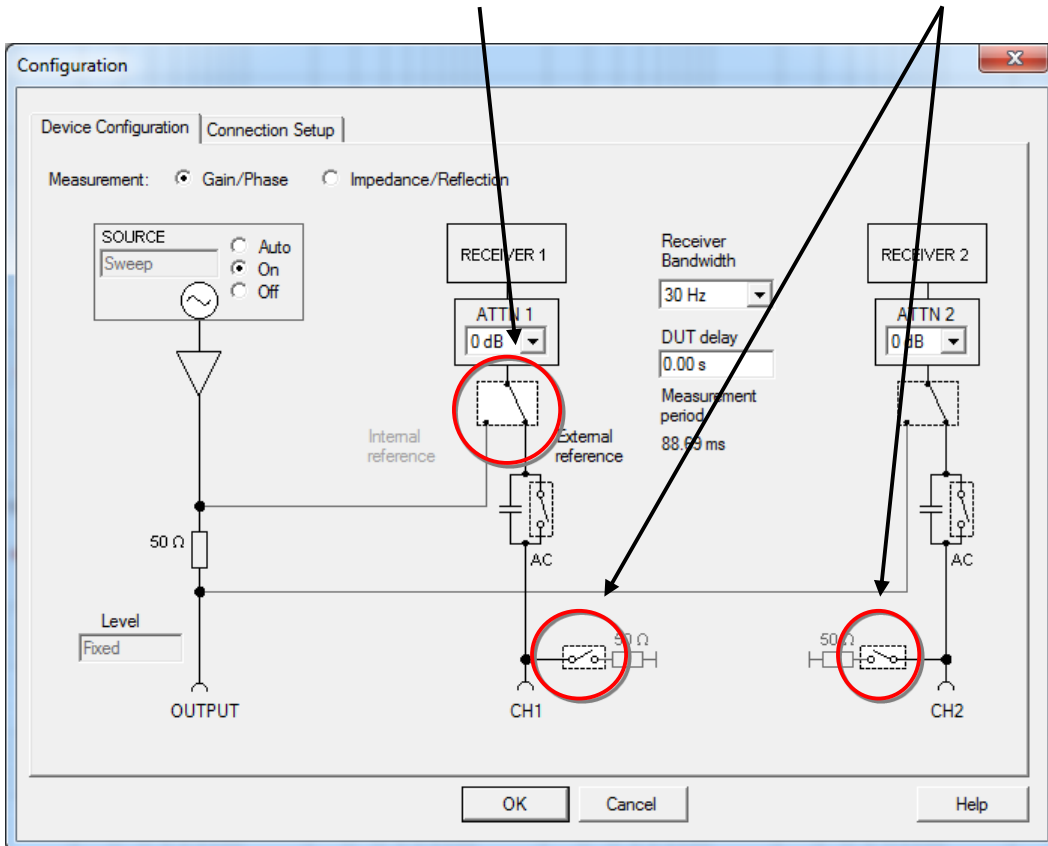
Configuration

Device Configuration | Connection Setup

Measurement: Gain/Phase Impedance/Reflection

SOURCE
Sweep
Auto
On
Off

RECEIVER 1
ATTN 1
0 dB

Receiver Bandwidth
30 Hz

DUT delay
0.00 s

Measurement period
88.69 ms

RECEIVER 2
ATTN 2
0 dB

Internal reference
External reference

50 Ω

AC

AC

Level
Fixed

50 Ω

50 Ω

OUTPUT

CH1

CH2

OK

Cancel

Help